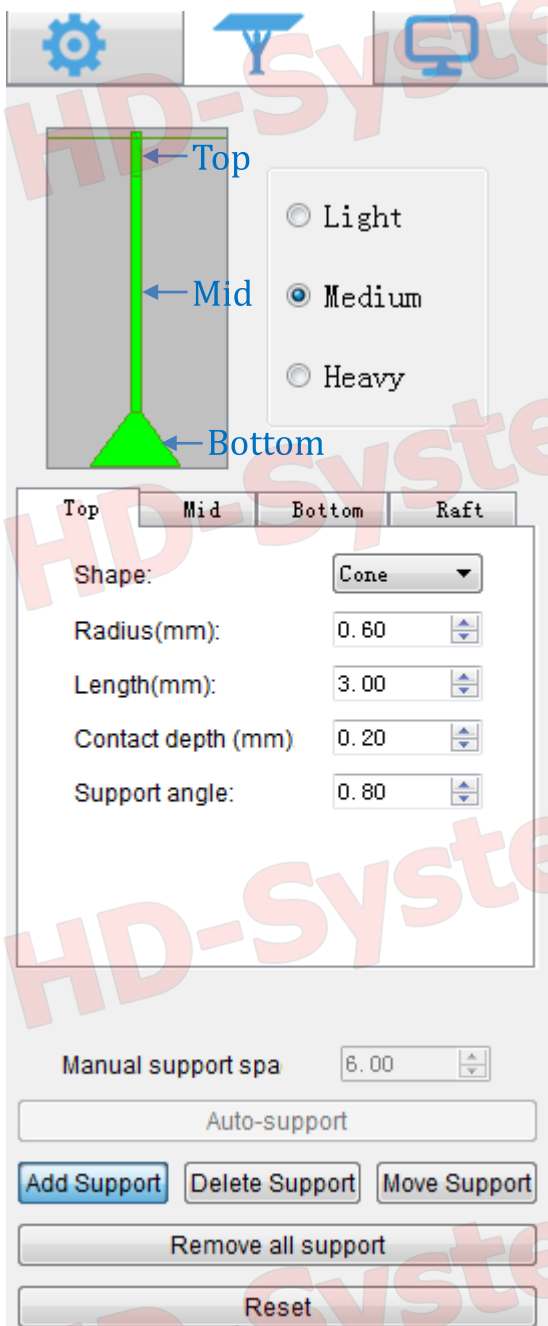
HD-Syste

Top

Mid

Bottom

Light

Medium

Heavy

Top | Mid | Bottom | Raft

Shape: Cone

Radius(mm): 0.60

Length(mm): 3.00

Contact depth (mm) 0.20

Support angle: 0.80

HD-Syste

HD-Syste

Manual support spa 6.00

Auto-support

Add Support Delete Support Move Support

Remove all support

Reset